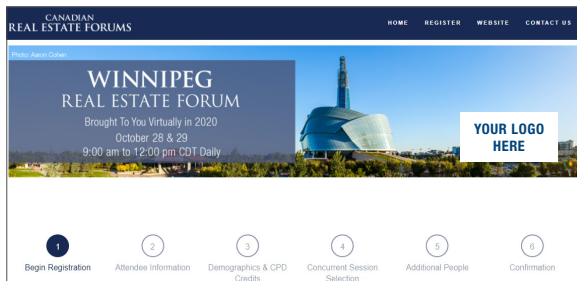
CANADIAN
REAL ESTATE FORUMS

HOME REGISTER WEBSITE CONTACT US

Photo: Aaron Cohen

WINNIPEG
REAL ESTATE FORUM
Brought To You Virtually in 2020
October 28 & 29
9:00 am to 12:00 pm CDT Daily

YOUR LOGO HERE

1 Begin Registration
2 Attendee Information
3 Demographics & CPD Credits
4 Concurrent Session Selection
5 Additional People
6 Confirmation